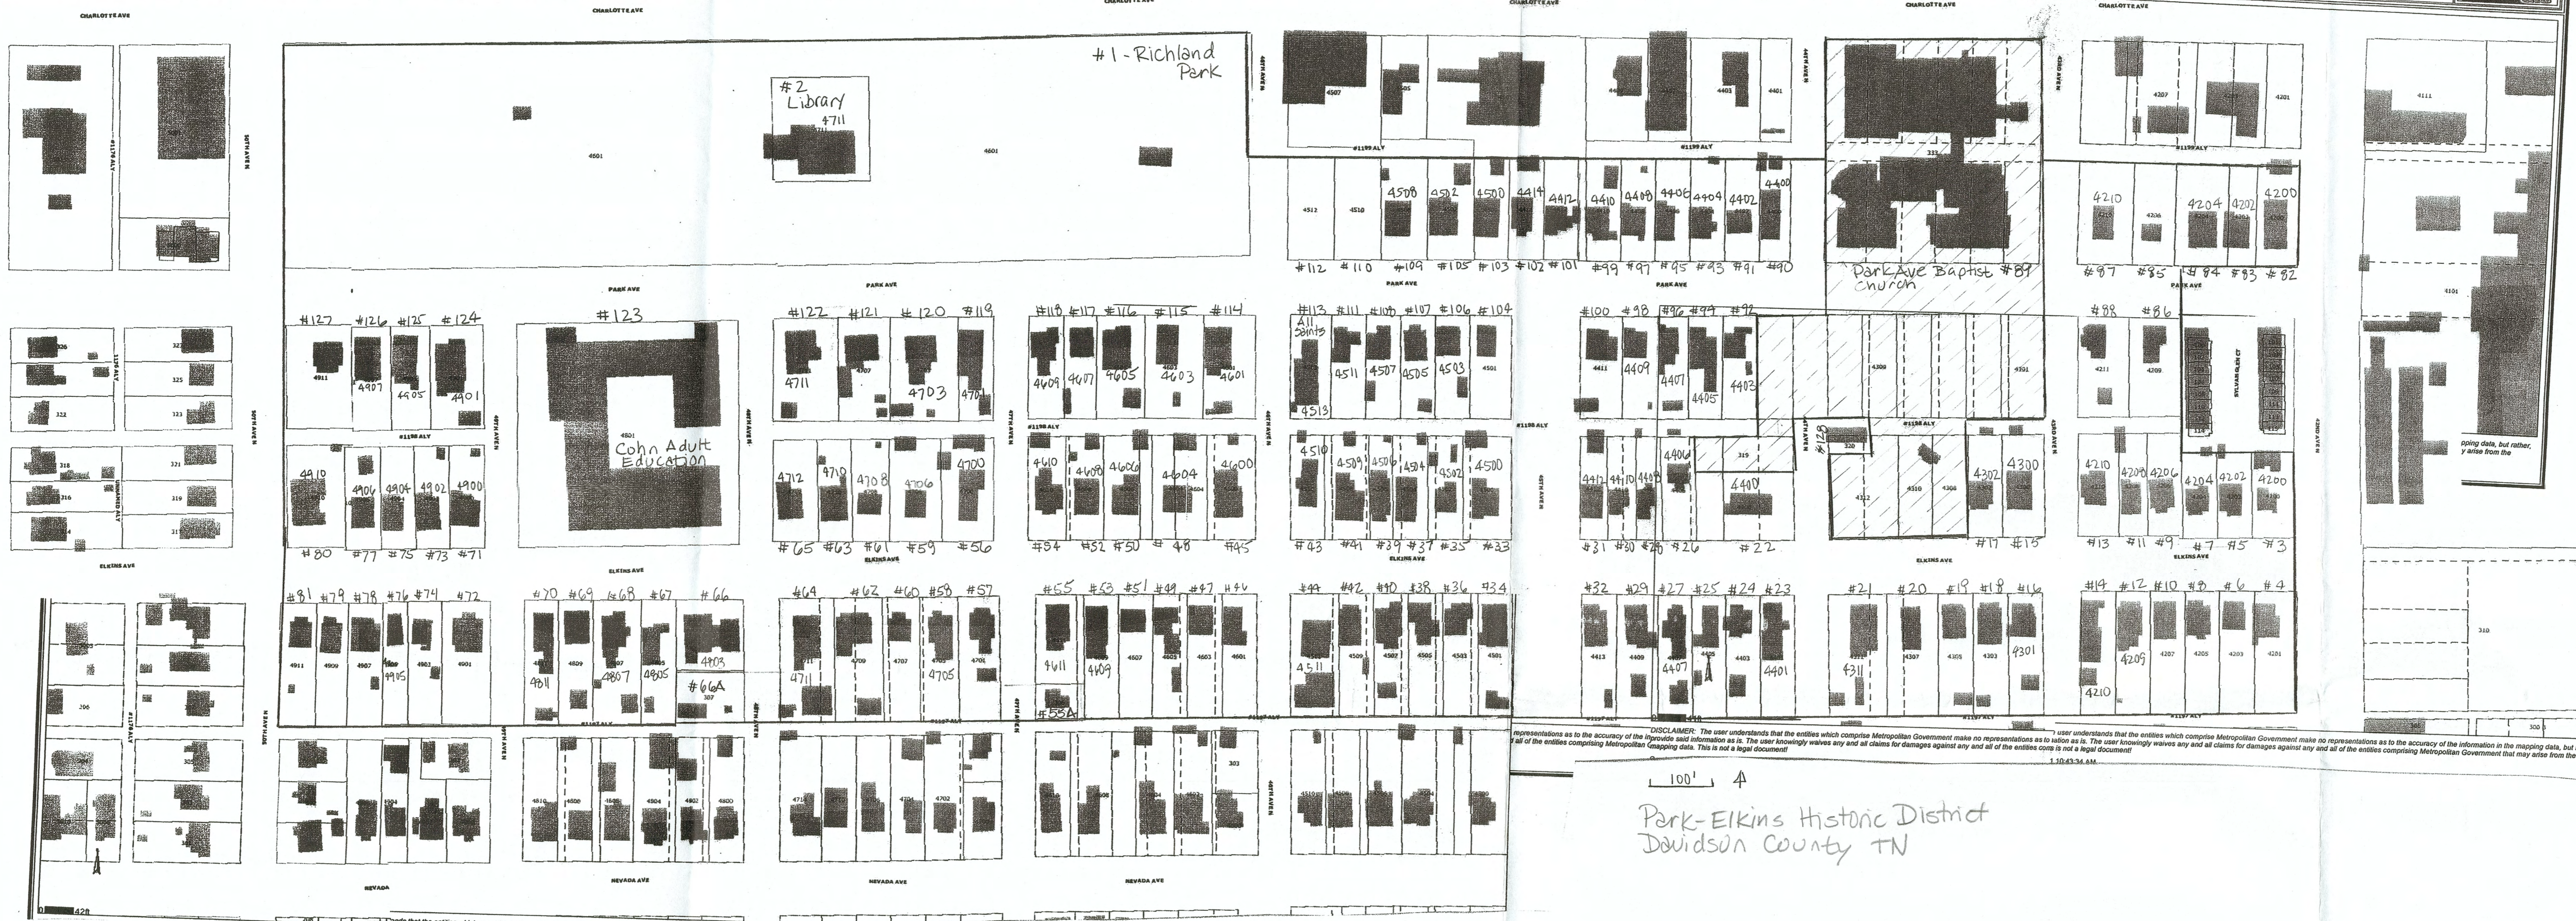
CHARLOTTE AVE

#1 - Richland Park

#2 Library
4711

4601

PARK AVE

#127 #126 #125 #124
4907 4905 4901

#123
Cohn Adult Education

#122 #121 #120 #119
4711 4703 4701

#118 #117 #116 #115 #114
4609 4607 4605 4603 4601

#113 #111 #109 #107 #106 #104
All Saints
4511 4507 4505 4503 4501
4513

#100 #98 #96 #94 #92
4409 4407 4405 4403

#112 #110 #109 #105 #103 #102 #101 #99 #97 #95 #93 #91 #90
4508 4502 4500 4414 4412 4410 4408 4406 4404 4402 4400

Park Ave Baptist Church #89

#87 #85 #84 #83 #82
4210 4204 4202 4200

#88 #86

4910 4906 4904 4902 4900
#80 #77 #75 #73 #71

4712 4710 4708 4706 4700
#65 #63 #61 #59 #56

4610 4608 4606 4604 4600
#54 #52 #50 #48 #45

4510 4509 4506 4504 4502 4500
#43 #41 #39 #37 #35 #33

4412 4410 4408 4406 4400
#31 #30 #28 #26 #22

#128
4302 4300
#17 #15

4210 4208 4206 4204 4202 4200
#13 #11 #9 #7 #5 #3

ELKINS AVE

#81 #79 #78 #76 #74 #72
4905

#70 #69 #68 #67 #66
4811 4807 4805 4803
#66A

#64 #62 #60 #58 #57
4711 4705

#55 #53 #51 #49 #47 #46
4611 4609
#55A

#44 #42 #40 #38 #36 #34
4511

#32 #29 #27 #25 #24 #23
4407 4401

#21 #20 #19 #18 #16
4311 4301

#14 #12 #10 #8 #6 #4
4210 4209

NEVADA AVE

DISCLAIMER: The user understands that the entities which comprise Metropolitan Government make no representations as to the accuracy of the information in the mapping data, but rather, provide said information as is. The user knowingly waives any and all claims for damages against any and all of the entities comprising Metropolitan Government that may arise from the mapping data. This is not a legal document!

100'

Park-Elkins Historic District
Davidson County TN